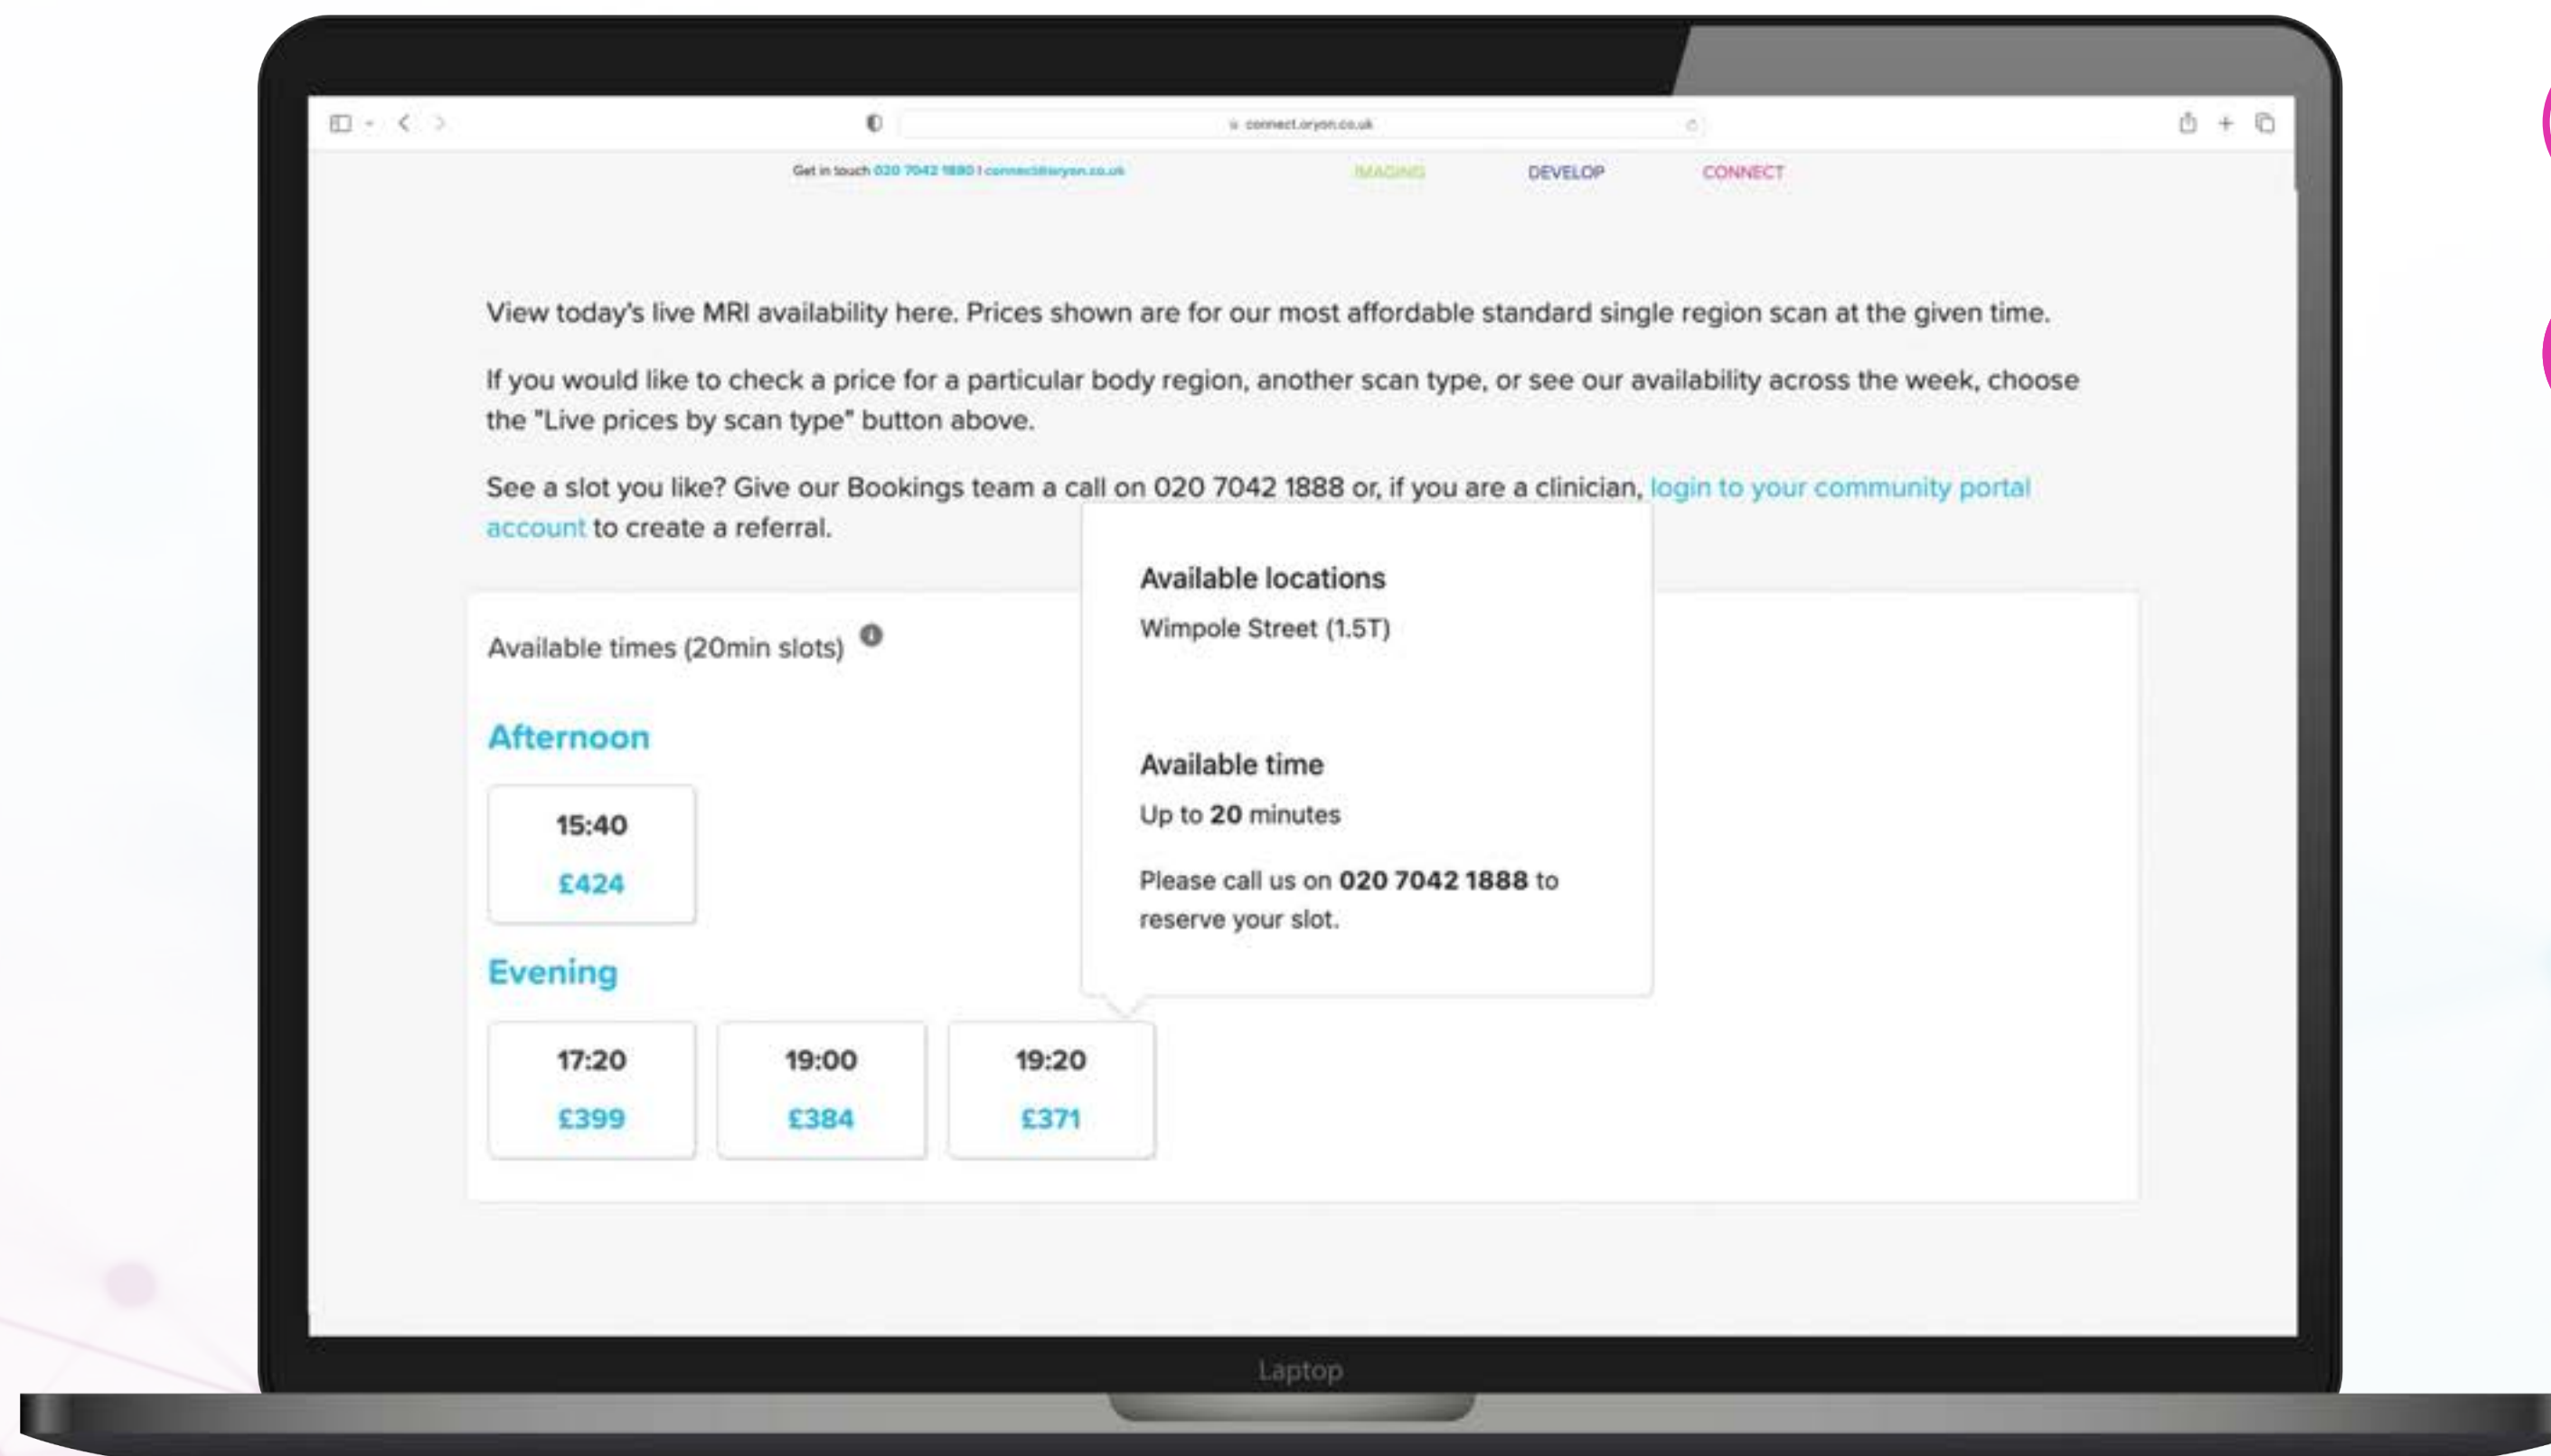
connect.oryon.co.uk

Get in touch 020 7042 1880 | connect@oryon.co.uk IMAGING DEVELOP CONNECT

View today's live MRI availability here. Prices shown are for our most affordable standard single region scan at the given time.

If you would like to check a price for a particular body region, another scan type, or see our availability across the week, choose the "Live prices by scan type" button above.

See a slot you like? Give our Bookings team a call on 020 7042 1888 or, if you are a clinician, login to your community portal account to create a referral.

Available times (20min slots)

Afternoon

15:40
£424

Evening

17:20
£399

19:00
£384

19:20
£371

Available locations
Wimpole Street (1.5T)

Available time
Up to 20 minutes

Please call us on 020 7042 1888 to reserve your slot.

Laptop